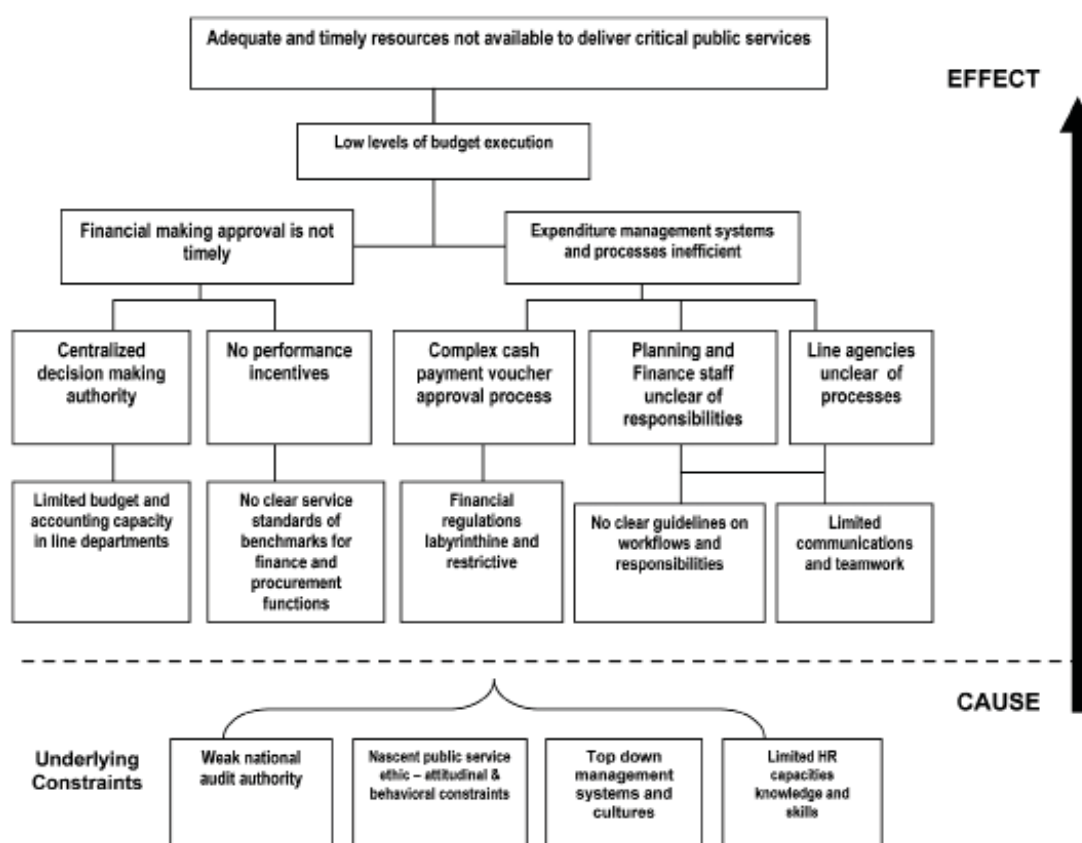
Adequate and timely resources not available to deliver critical public services

EFFECT

Low levels of budget execution

Financial making approval is not timely

Expenditure management systems and processes inefficient

Centralized decision making authority

No performance incentives

Complex cash payment voucher approval process

Planning and Finance staff unclear of responsibilities

Line agencies unclear of processes

Limited budget and accounting capacity in line departments

No clear service standards of benchmarks for finance and procurement functions

Financial regulations labyrinthine and restrictive

No clear guidelines on workflows and responsibilities

Limited communications and teamwork

CAUSE

Underlying Constraints

Weak national audit authority

Nascent public service ethic – attitudinal & behavioral constraints

Top down management systems and cultures

Limited HR capacities knowledge and skills